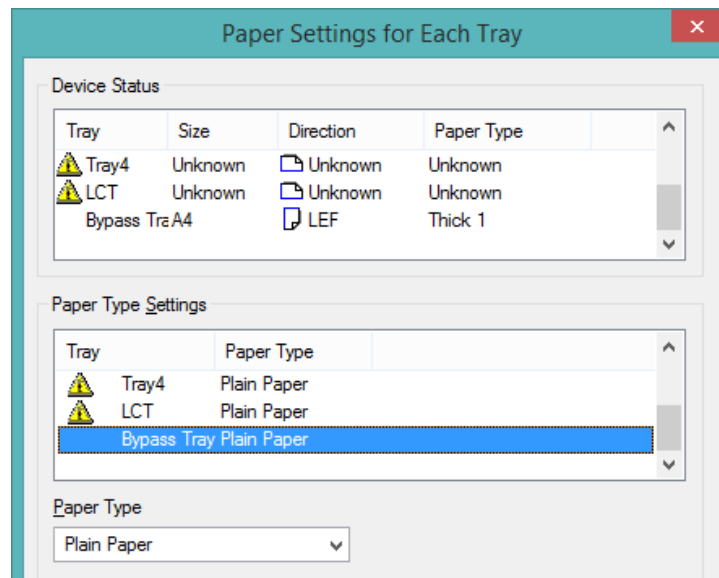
Paper Settings for Each Tray

Device Status

| Tray | Size | Direction | Paper Type |
|---|---|---|---|
| Tray4 | Unknown | Unknown | Unknown |
| LCT | Unknown | Unknown | Unknown |
| Bypass Tra | A4 | LEF | Thick 1 |

Paper Type Settings

| Tray | Paper Type |
|---|---|
| Tray4 | Plain Paper |
| LCT | Plain Paper |
| Bypass Tray | Plain Paper |

Paper Type

Plain Paper